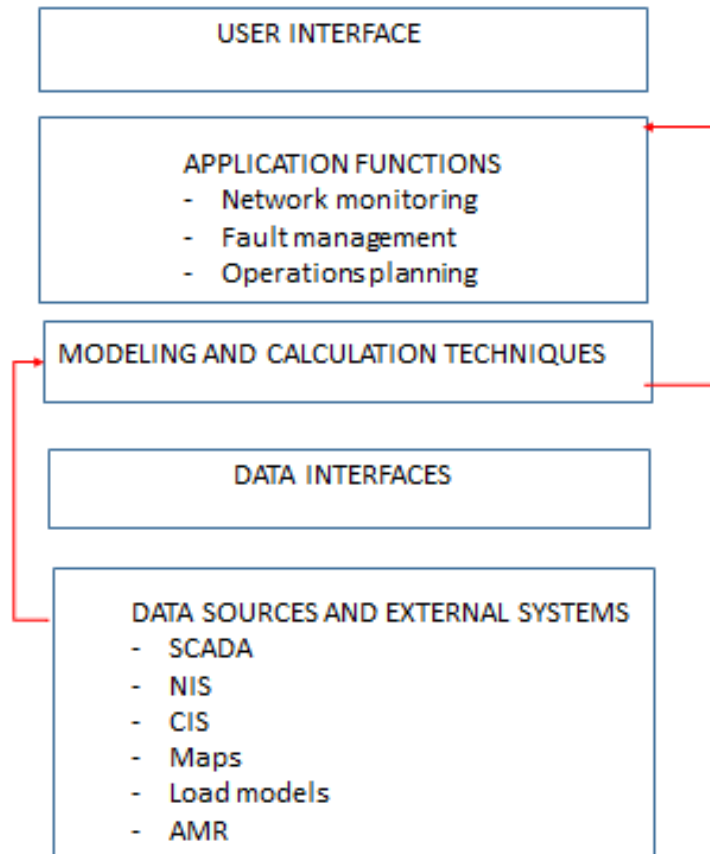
USER INTERFACE

APPLICATION FUNCTIONS
- Network monitoring
- Fault management
- Operations planning

MODELING AND CALCULATION TECHNIQUES

DATA INTERFACES

DATA SOURCES AND EXTERNAL SYSTEMS
- SCADA
- NIS
- CIS
- Maps
- Load models
- AMR